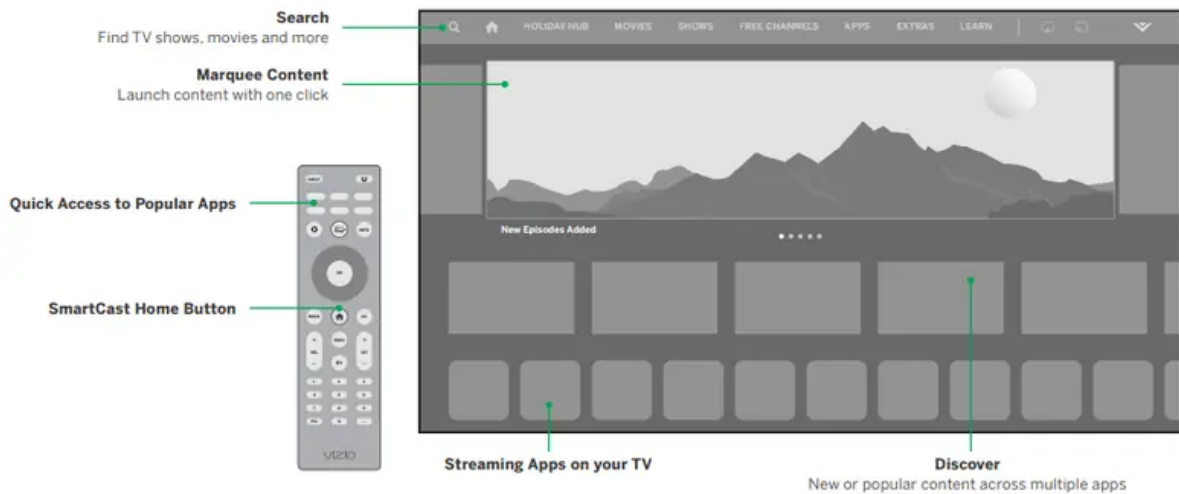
Search
Find TV shows, movies and more

Marquee Content
Launch content with one click

Quick Access to Popular Apps

SmartCast Home Button

HOLIDAY HUB MOVIES SHOWS FREE CHANNELS APPS EXTRAS LEARN

New Episodes Added

VIZIO

Streaming Apps on your TV

Discover
New or popular content across multiple apps